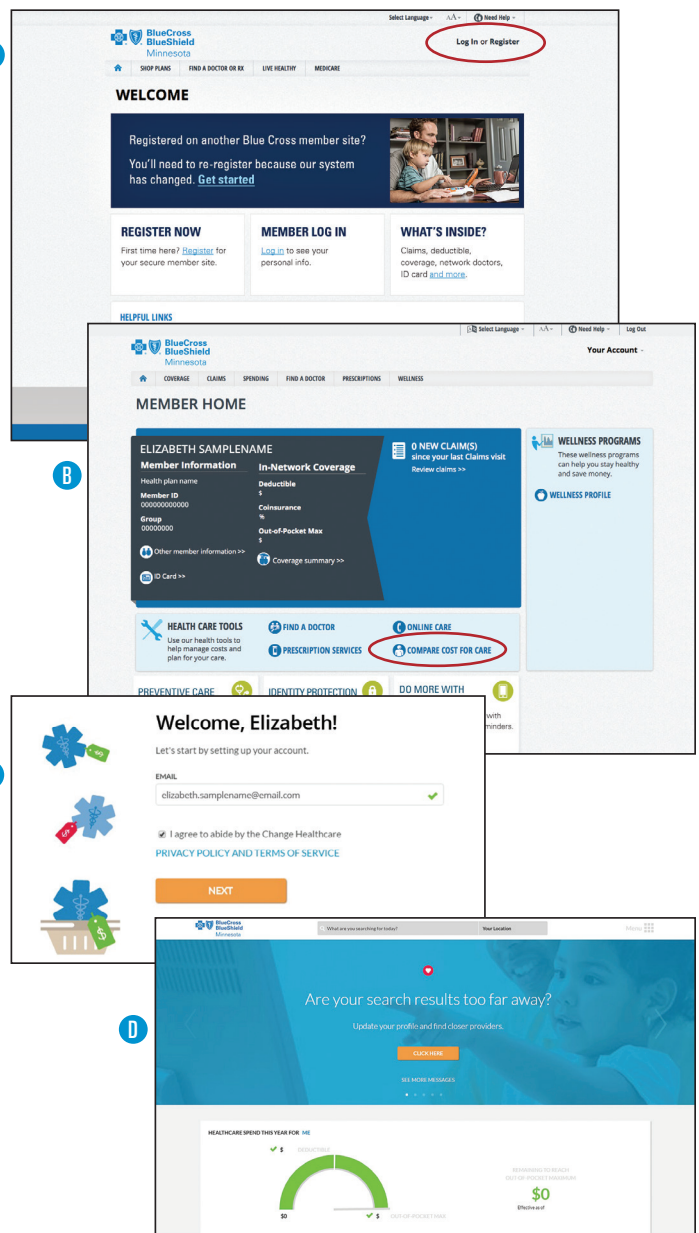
Select Language AA Need Help

BlueCross BlueShield Minnesota

Log In or Register

SHOP PLANS FIND A DOCTOR OR RX LIVE HEALTHY MEDICARE

WELCOME

Registered on another Blue Cross member site?

You'll need to re-register because our system has changed. Get started

REGISTER NOW
First time here? Register for your secure member site.

MEMBER LOG IN
Log in to see your personal info.

WHAT'S INSIDE?
Claims, deductible, coverage, network doctors, ID card and more.

HELPFUL LINKS

B

Select Language AA Need Help Log Out

BlueCross BlueShield Minnesota

Your Account

COVERAGE CLAIMS SPENDING FIND A DOCTOR PRESCRIPTIONS WELLNESS

MEMBER HOME

ELIZABETH SAMPLENAME
Member Information
Health plan name
Member ID
000000000000
Group
00000000
Other member information >>
ID Card >>

In-Network Coverage
Deductible
$
Coinsurance
%
Out-of-Pocket Max
$
Coverage summary >>

0 NEW CLAIM(S)
since your last Claims visit
Review claims >>

WELLNESS PROGRAMS
These wellness programs can help you stay healthy and save money.
WELLNESS PROFILE

HEALTH CARE TOOLS
Use our health tools to help manage costs and plan for your care.

FIND A DOCTOR
PRESCRIPTION SERVICES
ONLINE CARE
COMPARE COST FOR CARE

PREVENTIVE CARE
IDENTITY PROTECTION
DO MORE WITH
with
minders.

Welcome, Elizabeth!

Let's start by setting up your account.

EMAIL
elizabeth.samplename@email.com

I agree to abide by the Change Healthcare
PRIVACY POLICY AND TERMS OF SERVICE

NEXT

D

BlueCross BlueShield Minnesota

What are you searching for today? Your Location Menu

Are your search results too far away?

Update your profile and find closer providers.

CLICK HERE

SEE MORE MESSAGES

HEALTHCARE SPEND THIS YEAR FOR ME

$ DEDUCTIBLE

$0

$ OUT-OF-POCKET MAX

REMAINING TO REACH OUT-OF-POCKET MAXIMUM

$0

Effective as of